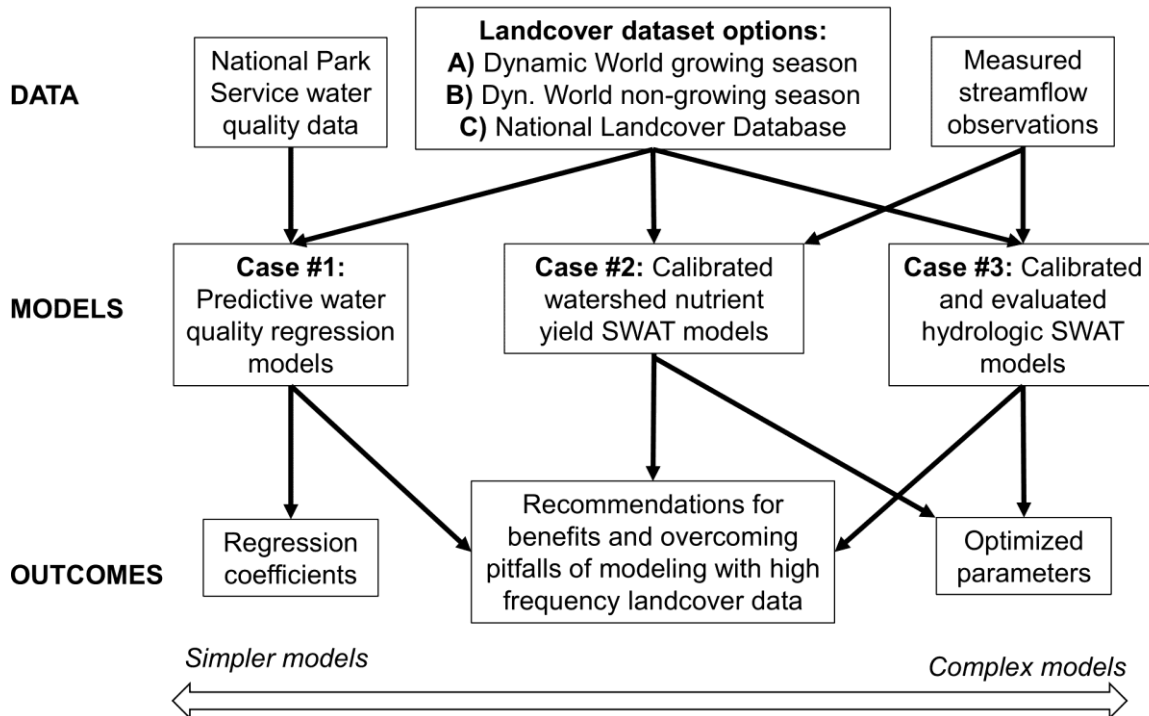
DATA

National Park Service water quality data

**Landcover dataset options:**
**A)** Dynamic World growing season
**B)** Dyn. World non-growing season
**C)** National Landcover Database

Measured streamflow observations

MODELS

**Case #1:** Predictive water quality regression models

**Case #2:** Calibrated watershed nutrient yield SWAT models

**Case #3:** Calibrated and evaluated hydrologic SWAT models

OUTCOMES

Regression coefficients

Recommendations for benefits and overcoming pitfalls of modeling with high frequency landcover data

Optimized parameters

*Simpler models*

*Complex models*